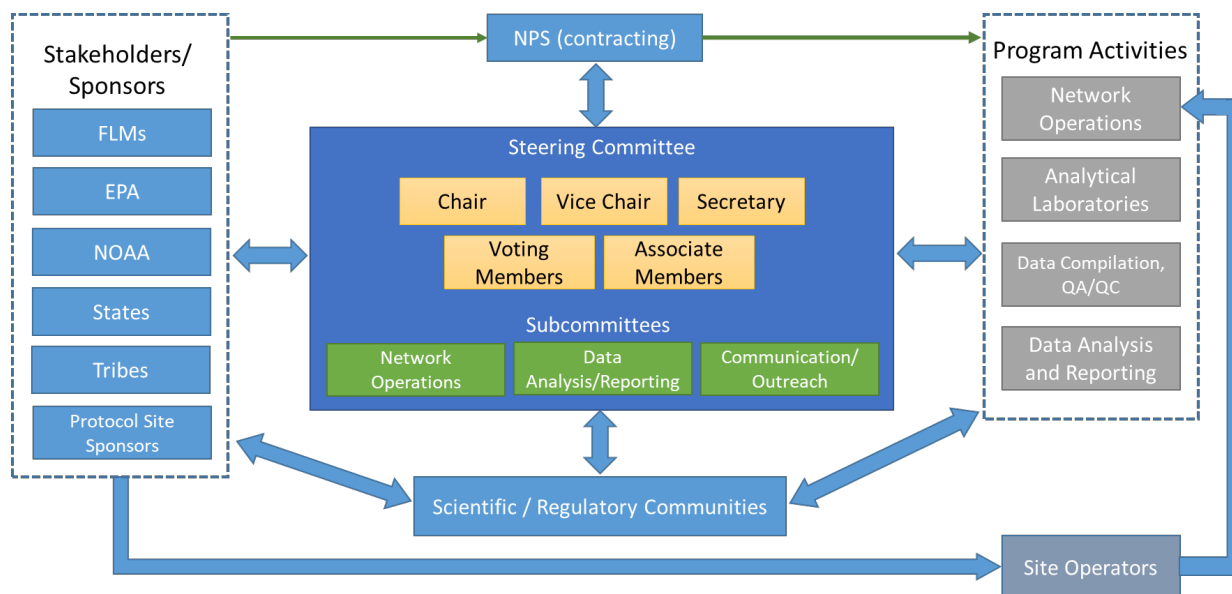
Stakeholders/ Sponsors

FLMs

EPA

NOAA

States

Tribes

Protocol Site Sponsors

NPS (contracting)

Steering Committee

Chair

Vice Chair

Secretary

Voting Members

Associate Members

Subcommittees

Network Operations

Data Analysis/Reporting

Communication/ Outreach

Program Activities

Network Operations

Analytical Laboratories

Data Compilation, QA/QC

Data Analysis and Reporting

Scientific / Regulatory Communities

Site Operators